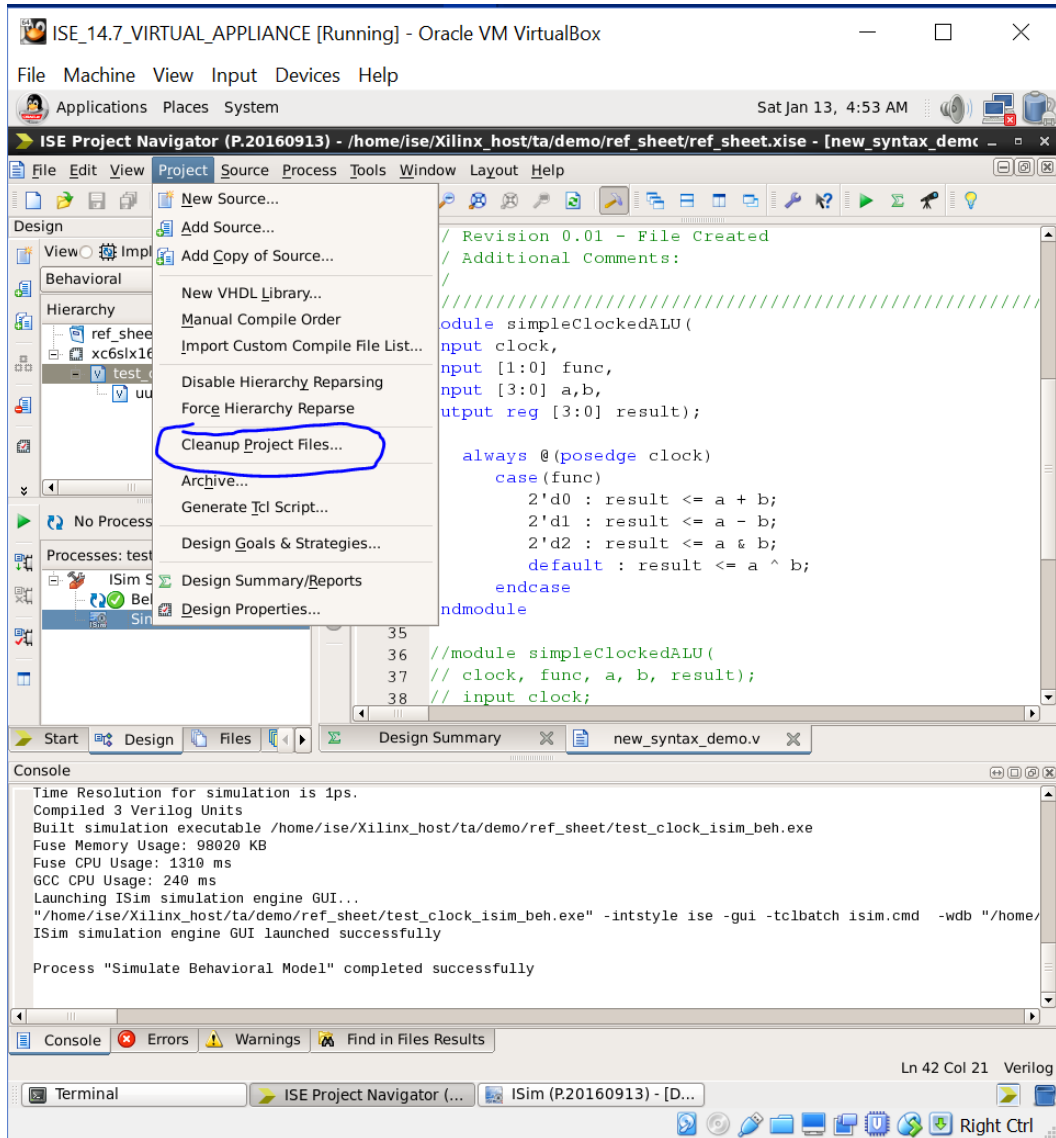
ISE_14.7_VIRTUAL_APPLIANCE [Running] - Oracle VM VirtualBox

File Machine View Input Devices Help

Applications Places System Sat Jan 13, 4:53 AM

ISE Project Navigator (P.20160913) - /home/ise/Xilinx_host/ta/demo/ref_sheet/ref_sheet.xise - [new_syntax_demo

File Edit View Project Source Process Tools Window Layout Help

Design

View Impl

Behavioral

Hierarchy

ref_shee

xc6slx16

test_

uu

No Process

Processes: test

ISim S

Beh

Sim

New Source...
Add Source...
Add Copy of Source...
New VHDL Library...
Manual Compile Order
Import Custom Compile File List...
Disable Hierarchy Reparsing
Force Hierarchy Reparse
Cleanup Project Files...
Archive...
Generate Tcl Script...
Design Goals & Strategies...
Design Summary/Reports
Design Properties...

/ Revision 0.01 - File Created
/ Additional Comments:
/
///////////////////////////////////////////////
odule simpleClockedALU(
nput clock,
nput [1:0] func,
nput [3:0] a,b,
utput reg [3:0] result);

always @(posedge clock)
case(func)
2'd0 : result <= a + b;
2'd1 : result <= a - b;
2'd2 : result <= a & b;
default : result <= a ^ b;
endcase
ndmodule
35
36 //module simpleClockedALU(
37 // clock, func, a, b, result);
38 // input clock;

Start Design Files Design Summary new_syntax_demo.v

Console

Time Resolution for simulation is 1ps.
Compiled 3 Verilog Units
Built simulation executable /home/ise/Xilinx_host/ta/demo/ref_sheet/test_clock_isim_beh.exe
Fuse Memory Usage: 98020 KB
Fuse CPU Usage: 1310 ms
GCC CPU Usage: 240 ms
Launching ISim simulation engine GUI...
"/home/ise/Xilinx_host/ta/demo/ref_sheet/test_clock_isim_beh.exe" -intstyle ise -gui -tclbatch isim.cmd -wdb "/home/
ISim simulation engine GUI launched successfully

Process "Simulate Behavioral Model" completed successfully

Console Errors Warnings Find in Files Results

Ln 42 Col 21 Verilog

Terminal ISE Project Navigator (... ISim (P.20160913) - [D...

Right Ctrl